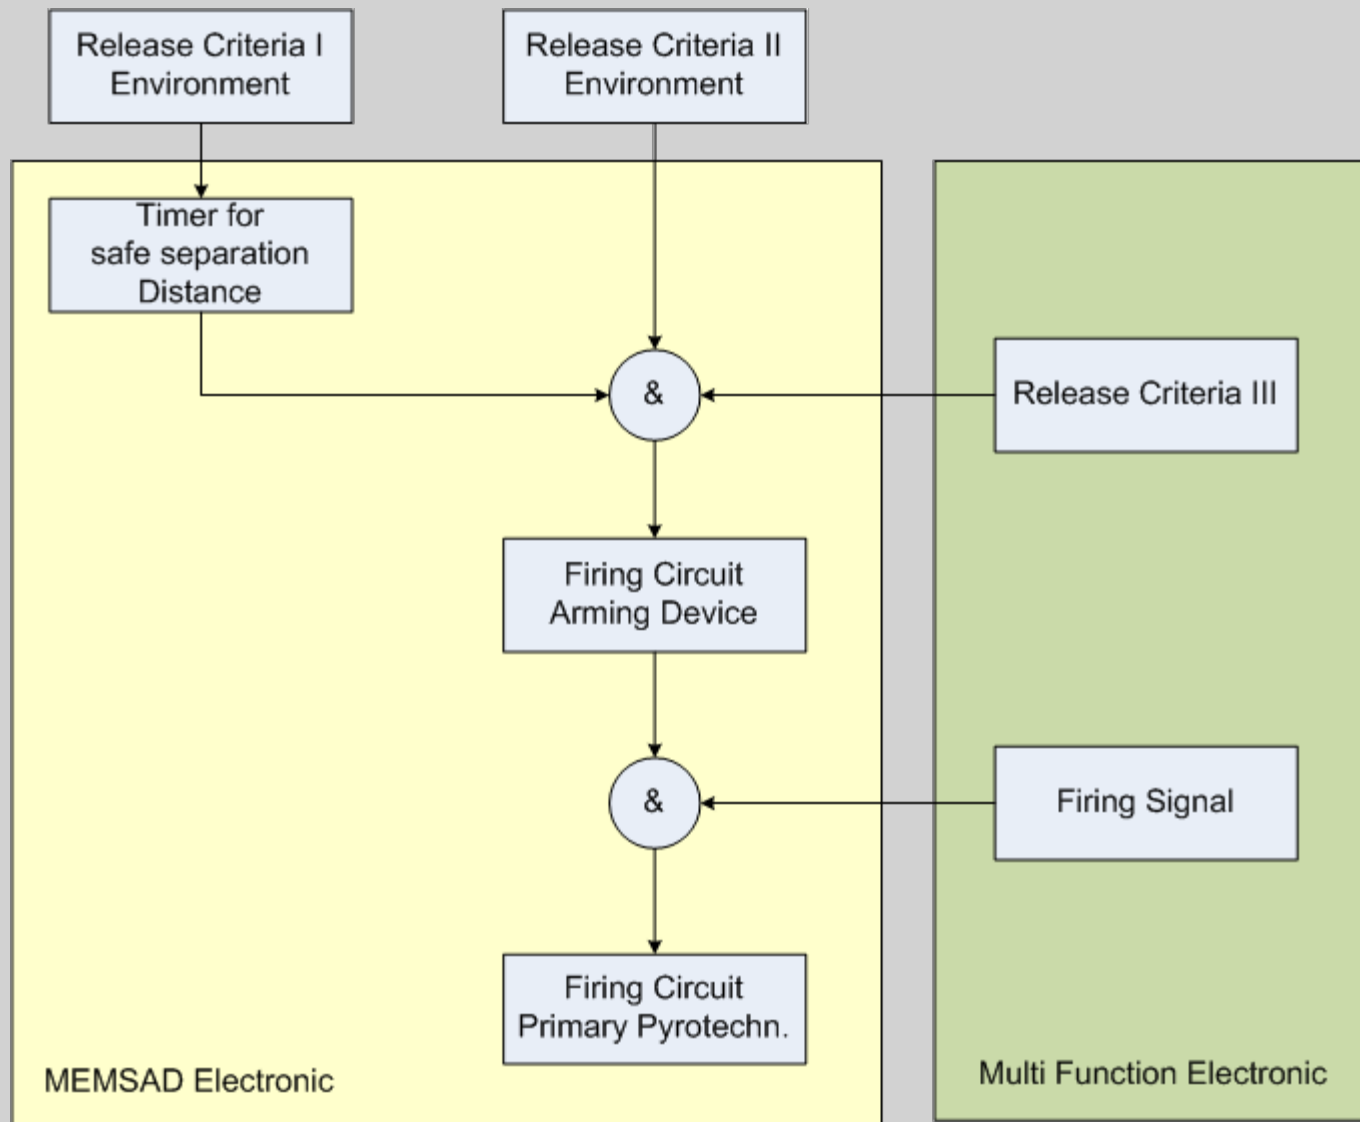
Release Criteria I Environment

Release Criteria II Environment

Timer for safe separation Distance

&

Release Criteria III

Firing Circuit Arming Device

&

Firing Signal

Firing Circuit Primary Pyrotechn.

MEMSAD Electronic

Multi Function Electronic